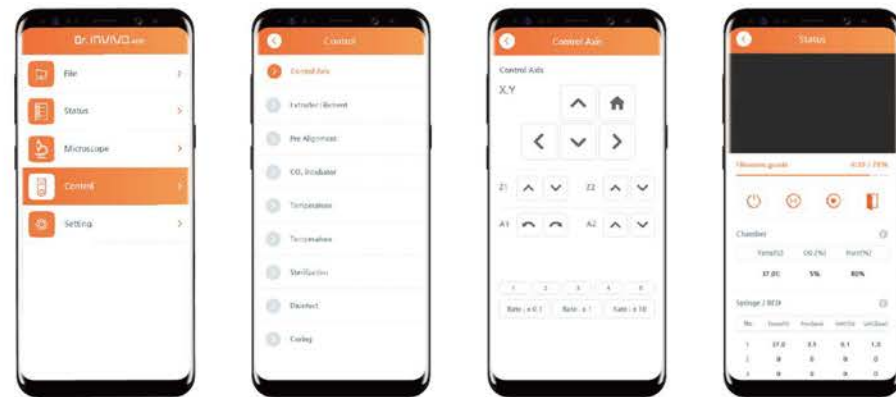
Dr. INVIVO

File

Status

Microscope

Control

Setting

Control

Control Axis

Extruder / Reservoir

Pre Alignment

$CO_2$ Incubator

Temperature

Temperature

Sterilization

Disinfect

Cooling

Control Axis

Control Axis

X,Y

Z1

Z2

A1

A2

1

2

3

4

5

Rate : x 0.1

Rate : x 1

Rate : x 10

Status

Filename gcode

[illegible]

Chamber

Temp(%)

$CO_2$ (%)

Humi(%)

37.0C

5%

80%

Syringe / BED

No

1

37.0

2

3